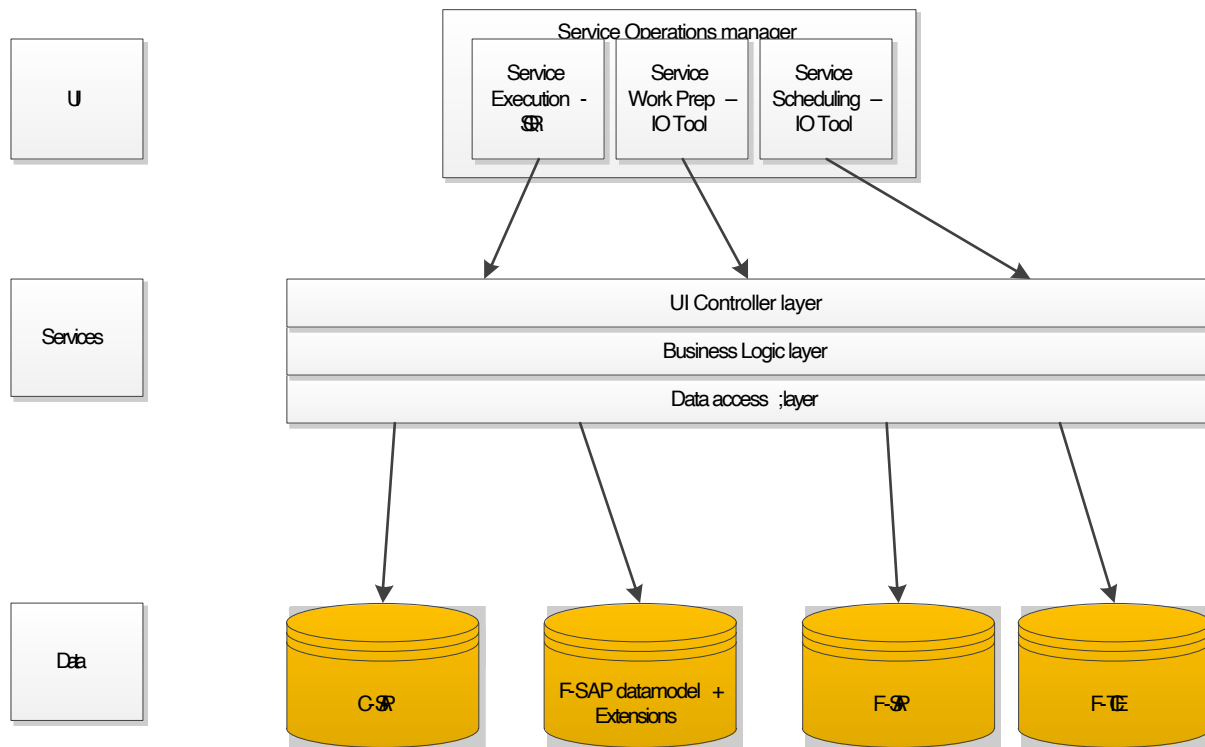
UI

Service Operations manager

Service Execution - SSR

Service Work Prep – IO Tool

Service Scheduling – IO Tool

Services

UI Controller layer

Business Logic layer

Data access ;layer

Data

C-SAP

F-SAP datamodel + Extensions

F-SAP

F-TCE